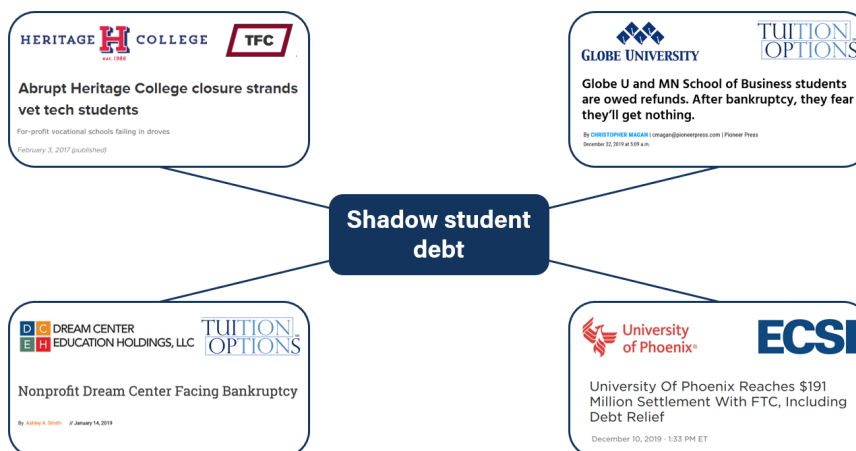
HERITAGE H COLLEGE
est. 1980

TFC

Abrupt Heritage College closure strands vet tech students

For-profit vocational schools failing in droves

February 3, 2017 (published)

GLOBE UNIVERSITY

TUITION OPTIONS

Globe U and MN School of Business students are owed refunds. After bankruptcy, they fear they'll get nothing.

By CHRISTOPHER MAGAN | cmagan@pioneerpress.com | Pioneer Press
December 22, 2019 at 5:09 a.m.

Shadow student debt

D C E H DREAM CENTER EDUCATION HOLDINGS, LLC

TUITION OPTIONS

Nonprofit Dream Center Facing Bankruptcy

By Ashley A. Smith // January 14, 2019

University of Phoenix®

ECSI

University Of Phoenix Reaches $191 Million Settlement With FTC, Including Debt Relief

December 10, 2019 · 1:33 PM ET